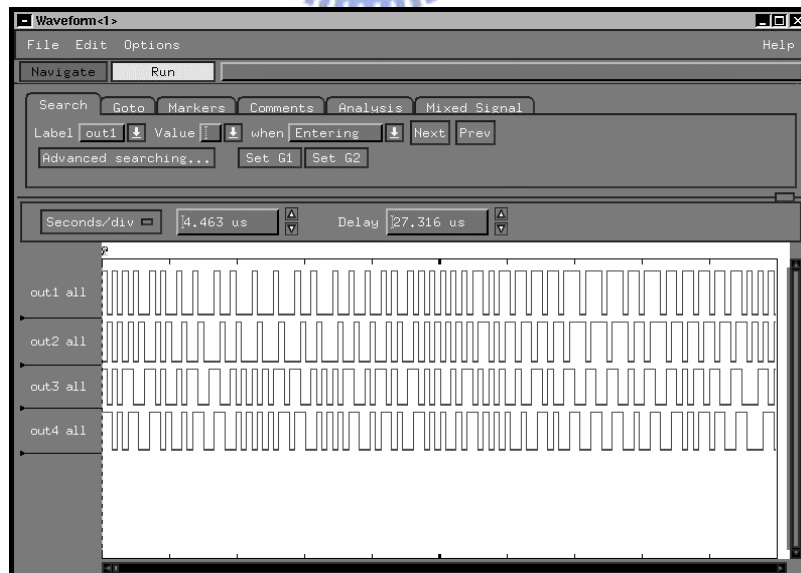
Waveform<1>

File Edit Options Help

Navigate Run

Search Goto Markers Comments Analysis Mixed Signal

Label out1 Value when Entering Next Prev

Advanced searching... Set G1 Set G2

Seconds/div 4.463 us Delay 27.316 us

out1 all

out2 all

out3 all

out4 all